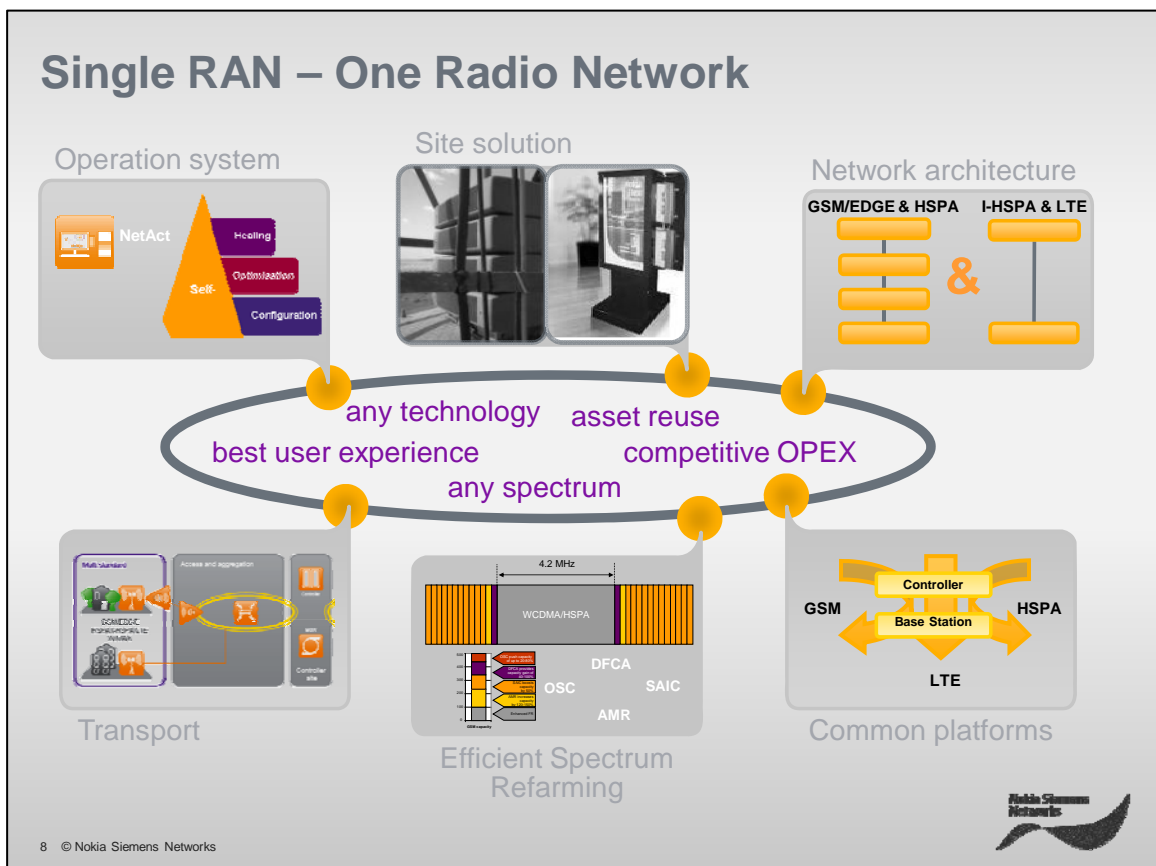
Single RAN – One Radio Network

Operation system

NetAct

Self-

Healing

Optimisation

Configuration

Site solution

Network architecture

GSM/EDGE & HSPA

I-HSPA & LTE

&

any technology

asset reuse

best user experience

competitive OPEX

any spectrum

Multi standard

Access and aggregation

GSM/EDGE HSPA/HSPA+/LTE WiMAX

Controller site

Transport

4.2 MHz

WCDMA/HSPA

DFCA

OSC

SAIC

AMR

Efficient Spectrum Refarming

Controller

GSM

HSPA

Base Station

LTE

Common platforms

Nokia Siemens Networks

8 © Nokia Siemens Networks